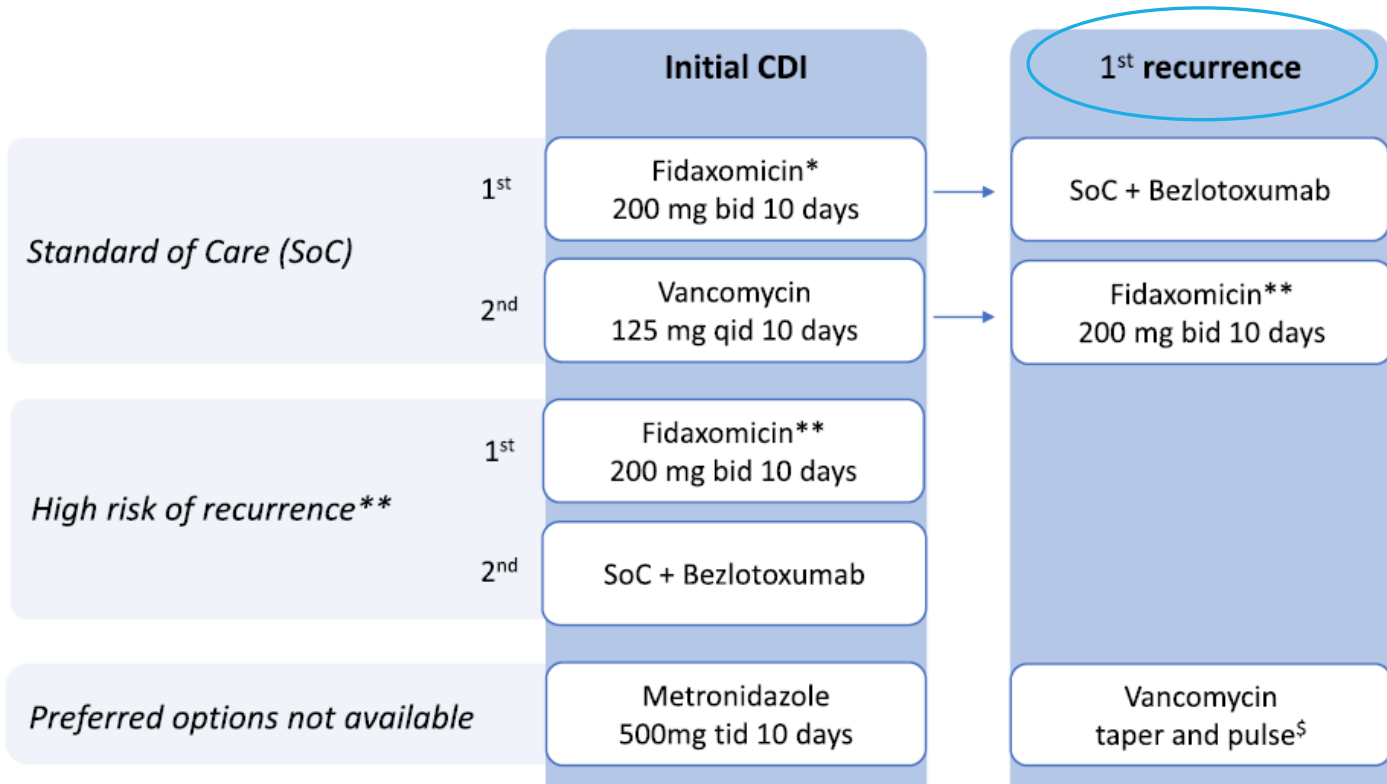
Initial CDI

1$^{st}$ recurrence

Standard of Care (SoC)

1$^{st}$

Fidaxomicin*
200 mg bid 10 days

SoC + Bezlotoxumab

2$^{nd}$

Vancomycin
125 mg qid 10 days

Fidaxomicin**
200 mg bid 10 days

High risk of recurrence**

1$^{st}$

Fidaxomicin**
200 mg bid 10 days

2$^{nd}$

SoC + Bezlotoxumab

Preferred options not available

Metronidazole
500mg tid 10 days

Vancomycin
taper and pulse$^{\$}$